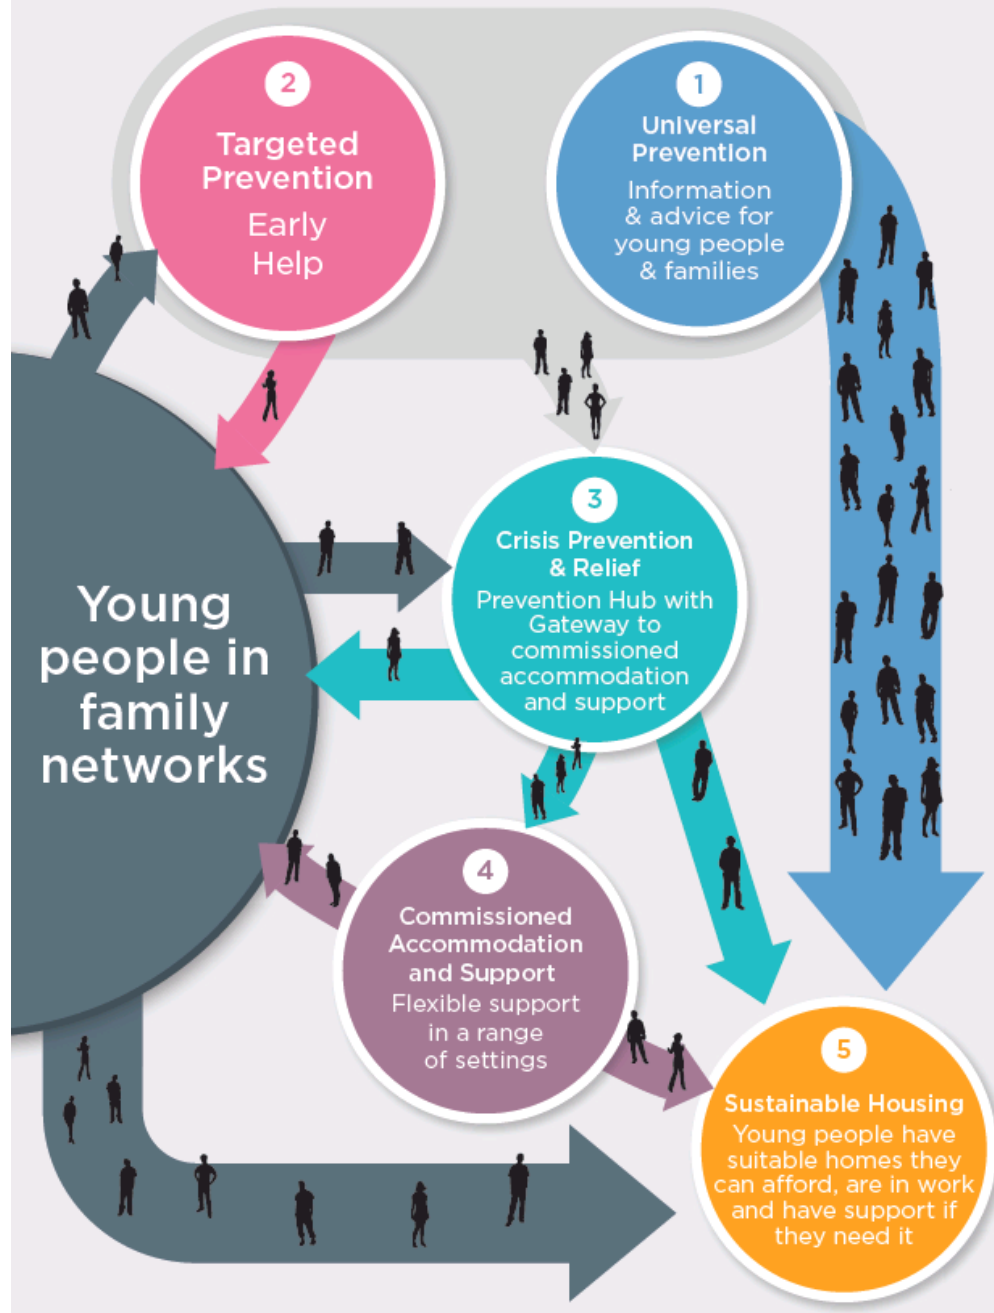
2
Targeted Prevention
Early Help

1
Universal Prevention
Information & advice for young people & families

Young people in family networks

3
Crisis Prevention & Relief
Prevention Hub with Gateway to commissioned accommodation and support

4
Commissioned Accommodation and Support
Flexible support in a range of settings

5
Sustainable Housing
Young people have suitable homes they can afford, are in work and have support if they need it